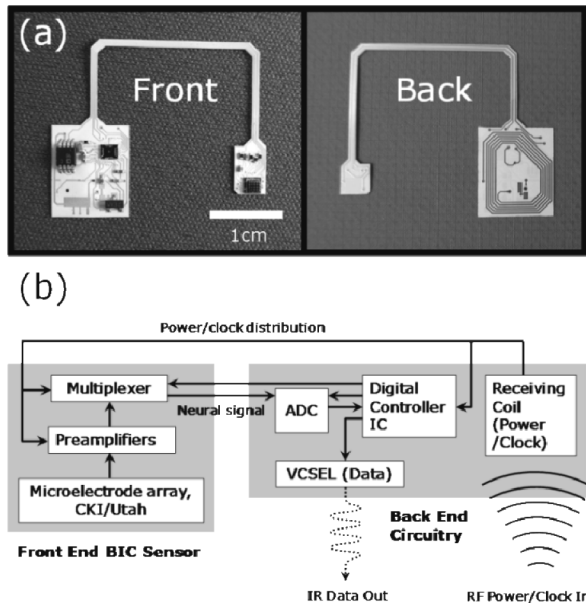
(a)

Front

1cm

Back

(b)

Power/clock distribution

Multiplexer

Neural signal

Preamplifiers

Microelectrode array, CKI/Utah

Front End BIC Sensor

ADC

Digital Controller IC

VCSEL (Data)

Receiving Coil (Power /Clock)

Back End Circuitry

IR Data Out

RF Power/Clock In